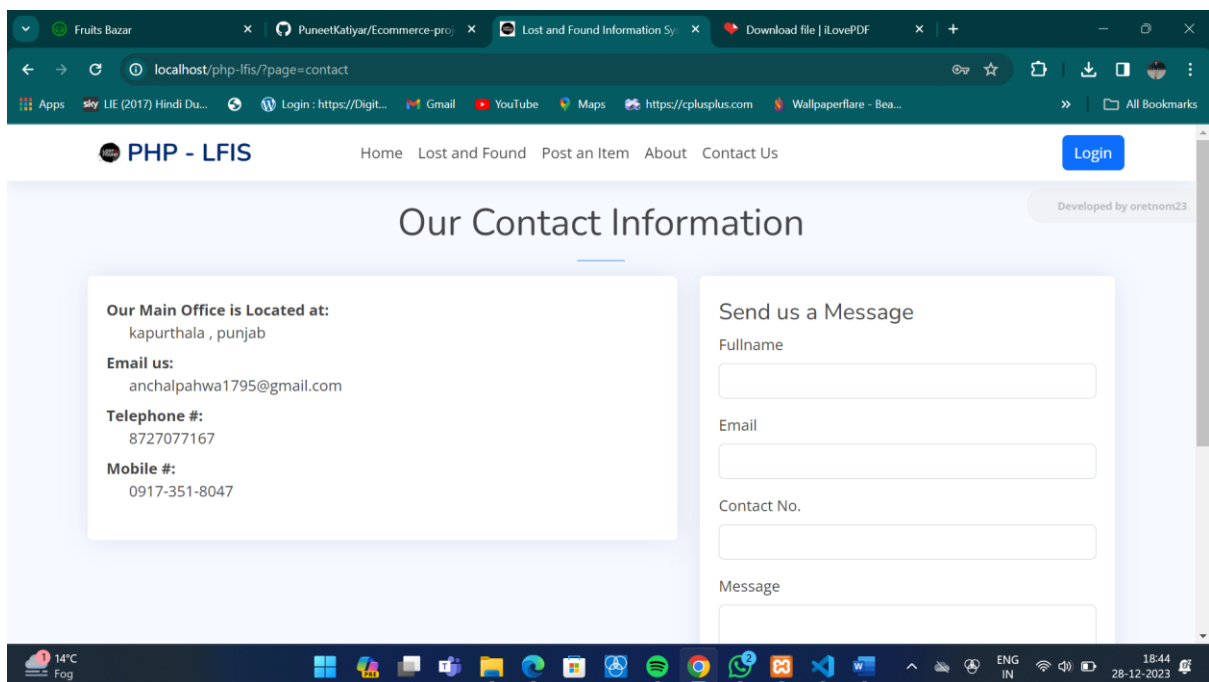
Fruits Bazar ×
PuneetKatiyar/Ecommerce-proj ×
Lost and Found Information Sy ×
Download file | iLovePDF ×
+

localhost/php-lfis/?page=contact

Apps
LIE (2017) Hindi Du...
Login : https://Digit...
Gmail
YouTube
Maps
https://cplusplus.com
Wallpaperflare - Bea...
»
All Bookmarks

PHP - LFIS
Home Lost and Found Post an Item About Contact Us
Login

Developed by oretnom23

Our Contact Information

Our Main Office is Located at:
kapurthala , punjab

Email us:
anchalpahwa1795@gmail.com

Telephone #:
8727077167

Mobile #:
0917-351-8047

Send us a Message

Fullname

Email

Contact No.

Message

14°C
Fog

ENG
IN
18:44
28-12-2023